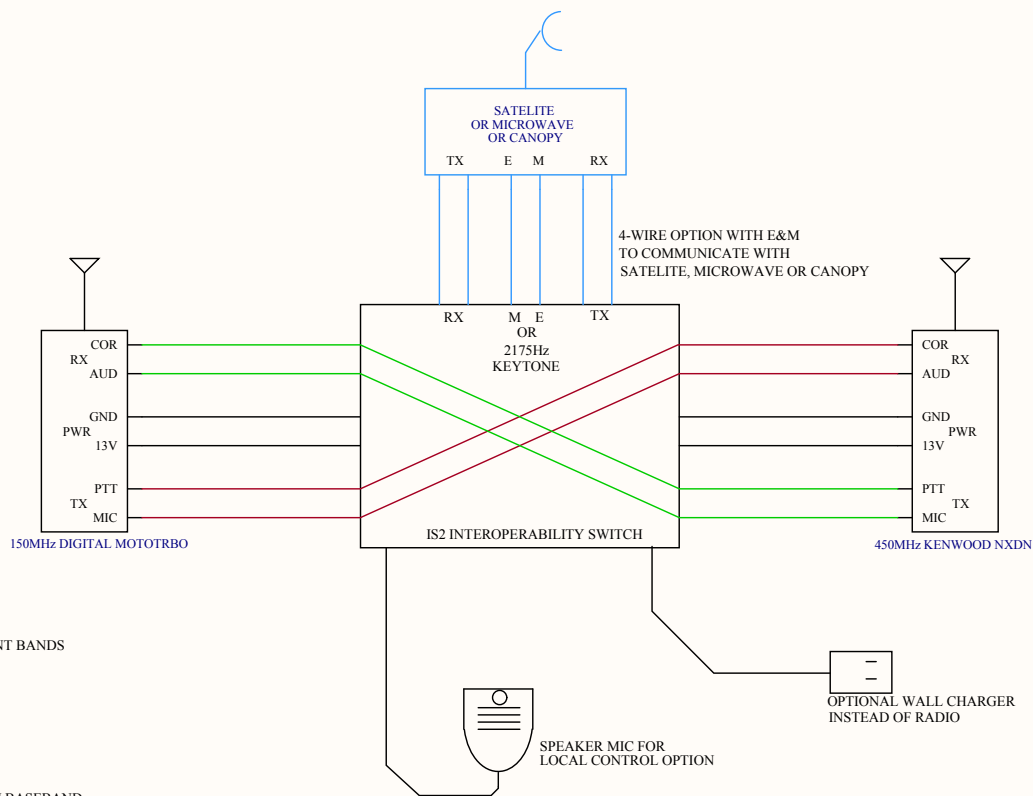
SATELITE
OR MICROWAVE
OR CANOPY

TX E M RX

4-WIRE OPTION WITH E&M
TO COMMUNICATE WITH
SATELITE, MICROWAVE OR CANOPY

RX M E TX
OR
2175Hz
KEYTONE

COR
RX
AUD

GND
PWR
13V

PTT
TX
MIC

150MHz DIGITAL MOTOTRBO

IS2 INTEROPERABILITY SWITCH

COR
RX
AUD

GND
PWR
13V

PTT
TX
MIC

450MHz KENWOOD NXDN

NT BANDS

OPTIONAL WALL CHARGER
INSTEAD OF RADIO

SPEAKER MIC FOR
LOCAL CONTROL OPTION

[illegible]